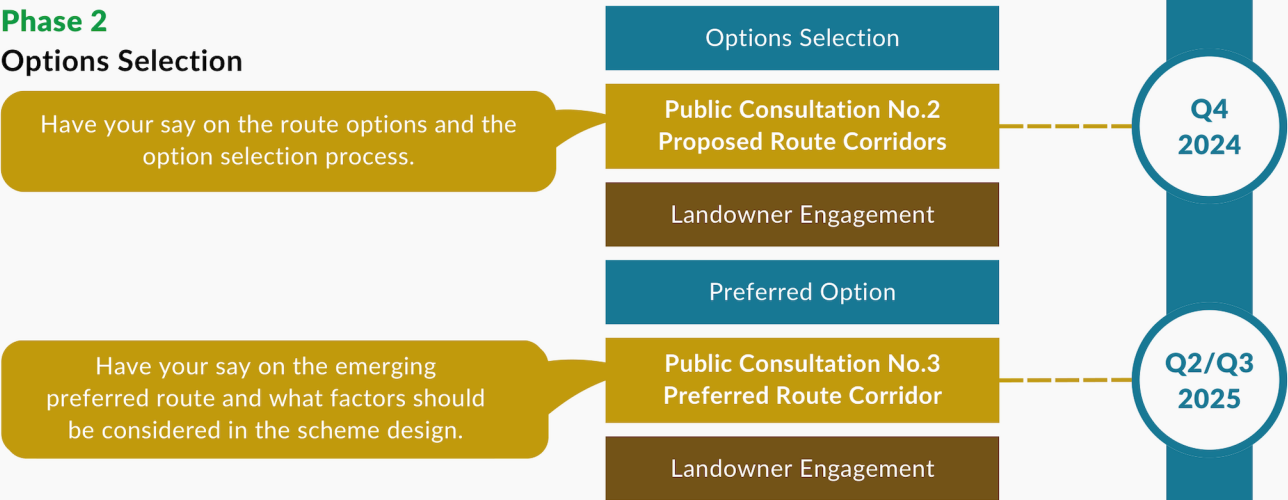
Phase 2
Options Selection

Have your say on the route options and the option selection process.

Options Selection

Public Consultation No.2
Proposed Route Corridors

Q4
2024

Landowner Engagement

Preferred Option

Have your say on the emerging preferred route and what factors should be considered in the scheme design.

Public Consultation No.3
Preferred Route Corridor

Q2/Q3
2025

Landowner Engagement